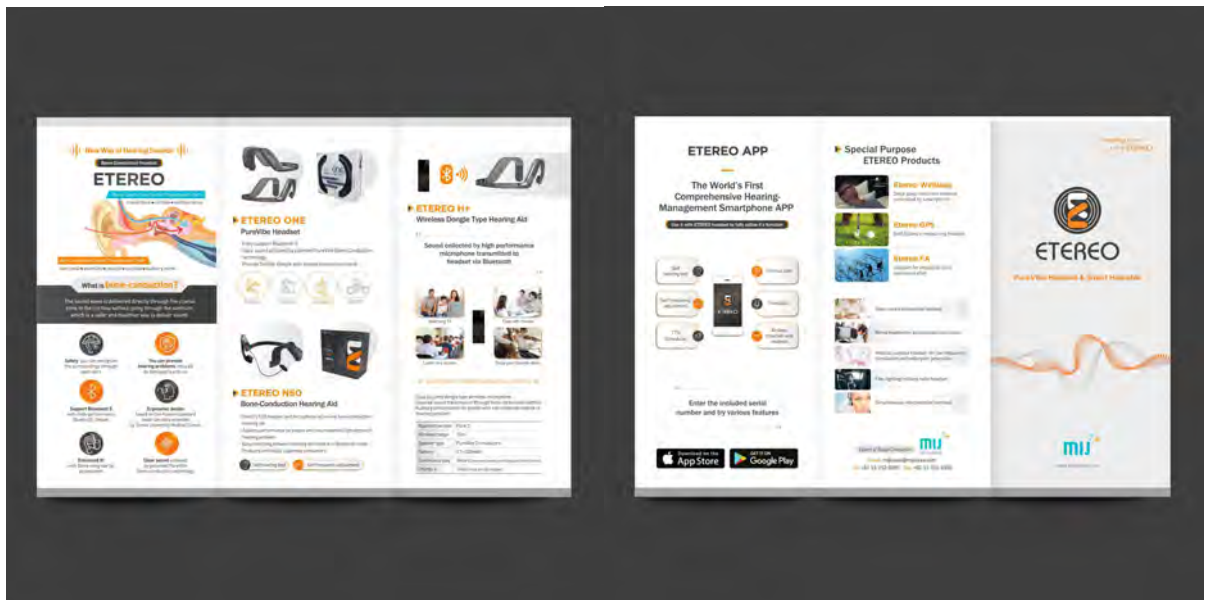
New Way of Hearing Sound

Bone Conduction Headset

ETEREO

What is bone-conduction?

Safety

Support Bluetooth 5

Ergonomic design

Enhanced IP

Clear sound

ETEREO ONE

PureVibe Headset

ETEREO N50

Bone-Conduction Hearing Aid

Self-hearing test

Self-frequency adjustment

ETEREO H+

Wireless Dongle Type Hearing Aid

Sound collected by high performance microphone transmitted to headset via Bluetooth

ETEREO APP

The World's First Comprehensive Hearing-Management Smartphone APP

Self hearing test

Self frequency adjustment

TTS

Enter the included serial number and try various features

Download on the App Store

GET IT ON Google Play

Special Purpose ETEREO Products

Etereo Wellness

Etereo GPS

Etereo FA

ETEREO

PureVibe Headset & Smart Wearable

MIJ